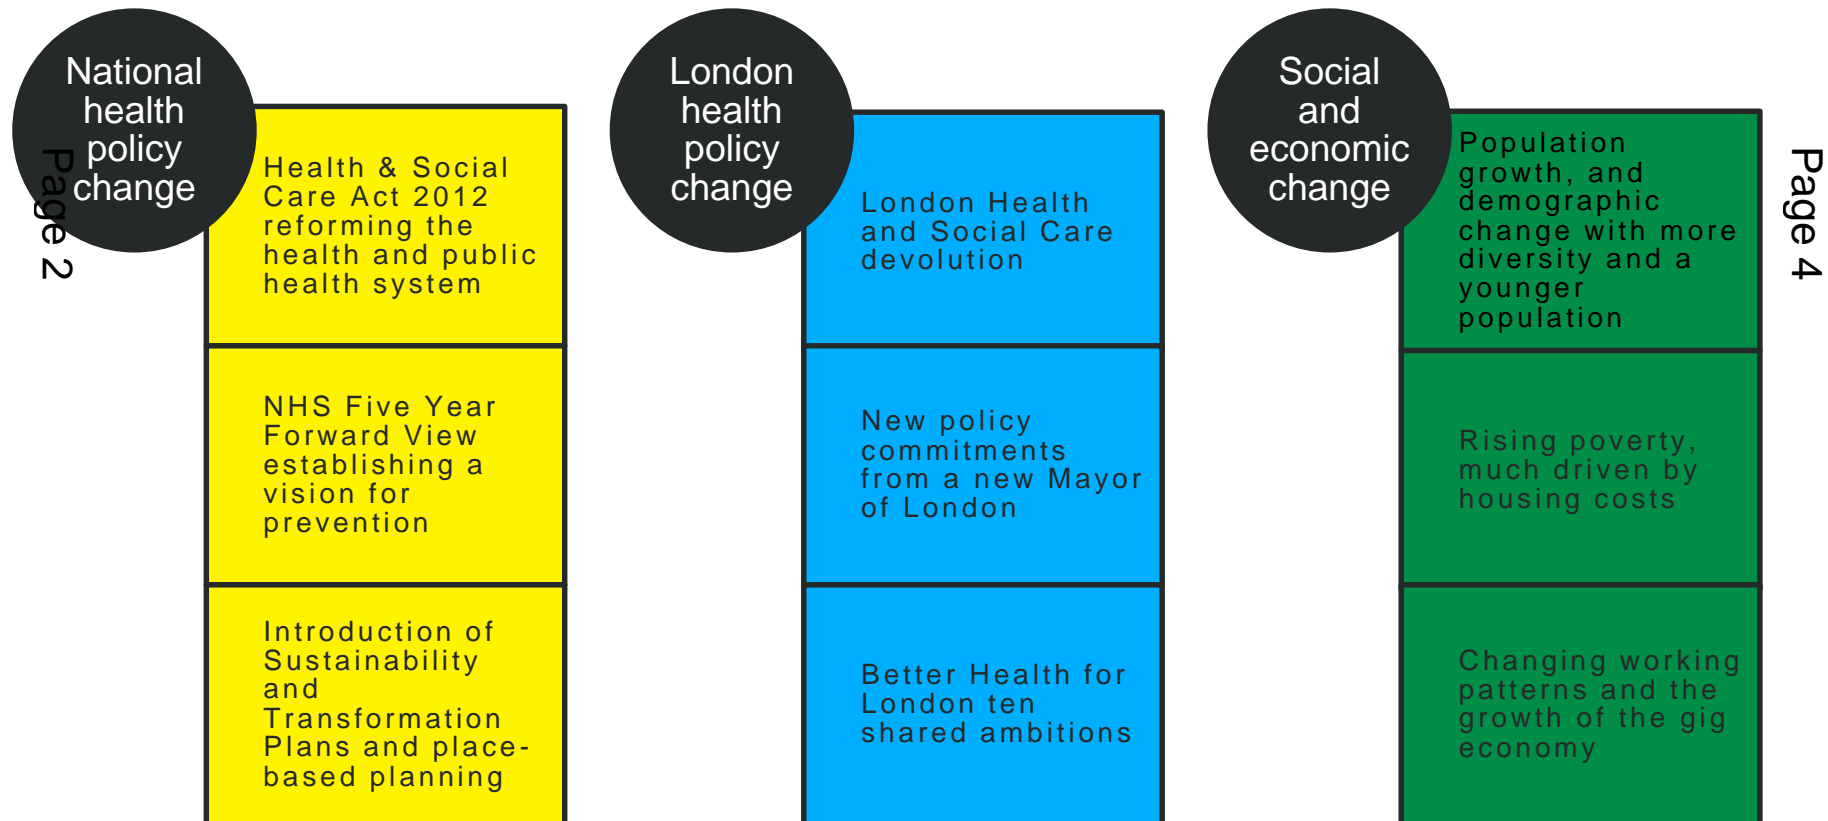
National health policy change

Page 2

Health & Social Care Act 2012 reforming the health and public health system

NHS Five Year Forward View establishing a vision for prevention

Introduction of Sustainability and Transformation Plans and place-based planning

London health policy change

London Health and Social Care devolution

New policy commitments from a new Mayor of London

Better Health for London ten shared ambitions

Social and economic change

Population growth, and demographic change with more diversity and a younger population

Rising poverty, much driven by housing costs

Changing working patterns and the growth of the gig economy

Page 4